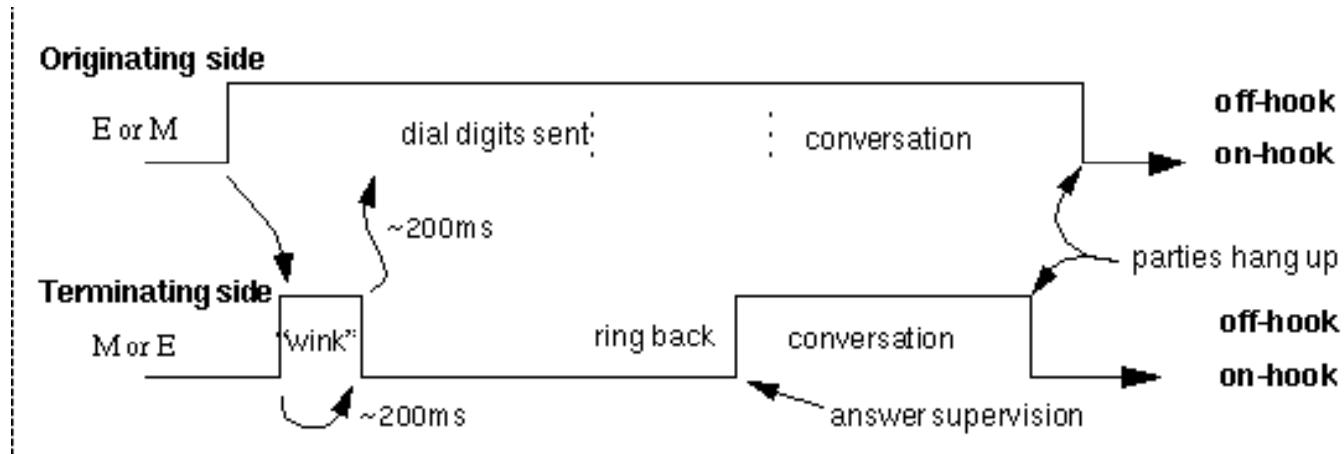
Originating side

E or M

dial digits sent

conversation

off-hook

on-hook

~200ms

parties hang up

Terminating side

M or E

"wink"

ring back

conversation

off-hook

on-hook

~200ms

answer supervision